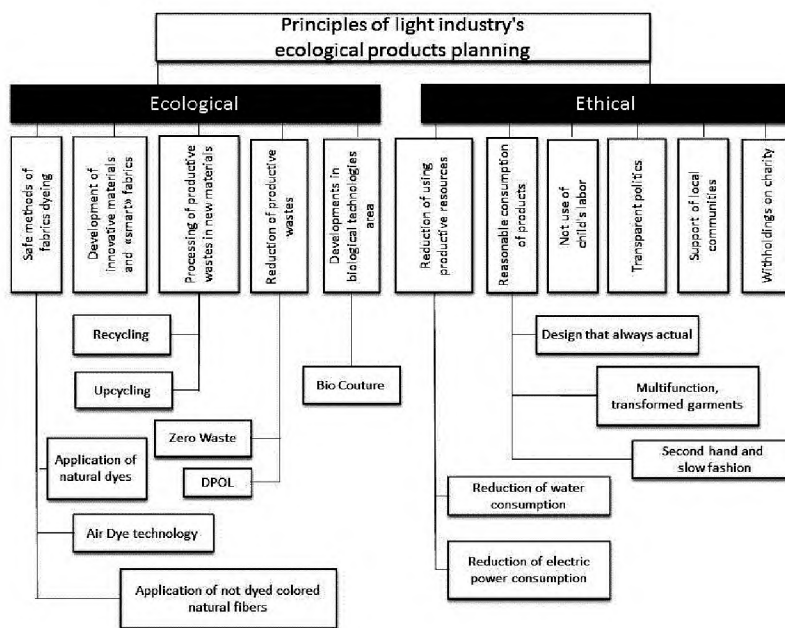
Principles of light industry's ecological products planning

Ecological

Ethical

Safe methods of fabrics dyeing

Development of innovative materials and «smart» fabrics

Processing of productive wastes in new materials

Reduction of productive wastes

Developments in biological technologies area

Reduction of using productive resources

Reasonable consumption of products

Not use of child's labor

Transparent politics

Support of local communities

Withholdings on charity

Recycling

Upcycling

Bio Couture

Zero Waste

DPOL

Application of natural dyes

Air Dye technology

Application of not dyed colored natural fibers

Design that always actual

Multifunction, transformed garments

Second hand and slow fashion

Reduction of water consumption

Reduction of electric power consumption